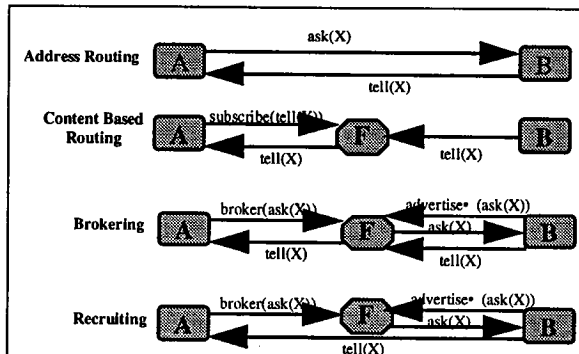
Address Routing
ask(X)
A
B
tell(X)

Content Based Routing
subscribe(tell(X))
A
F
B
tell(X)
tell(X)

Brokering
broker(ask(X))
advertise• (ask(X))
A
F
ask(X)
B
tell(X)
tell(X)

Recruiting
broker(ask(X))
advertise• (ask(X))
A
F
ask(X)
B
tell(X)